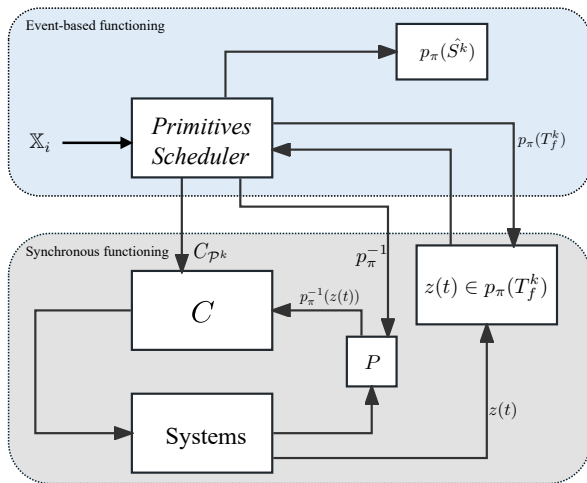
Event-based functioning

$p_\pi(\hat{S}^k)$

$\mathbb{X}_i$

Primitives Scheduler

$p_\pi(T_f^k)$

Synchronous functioning

$C_{\mathcal{P}^k}$

$p_\pi^{-1}$

$C$

$p_\pi^{-1}(z(t))$

$z(t) \in p_\pi(T_f^k)$

$P$

$z(t)$

Systems